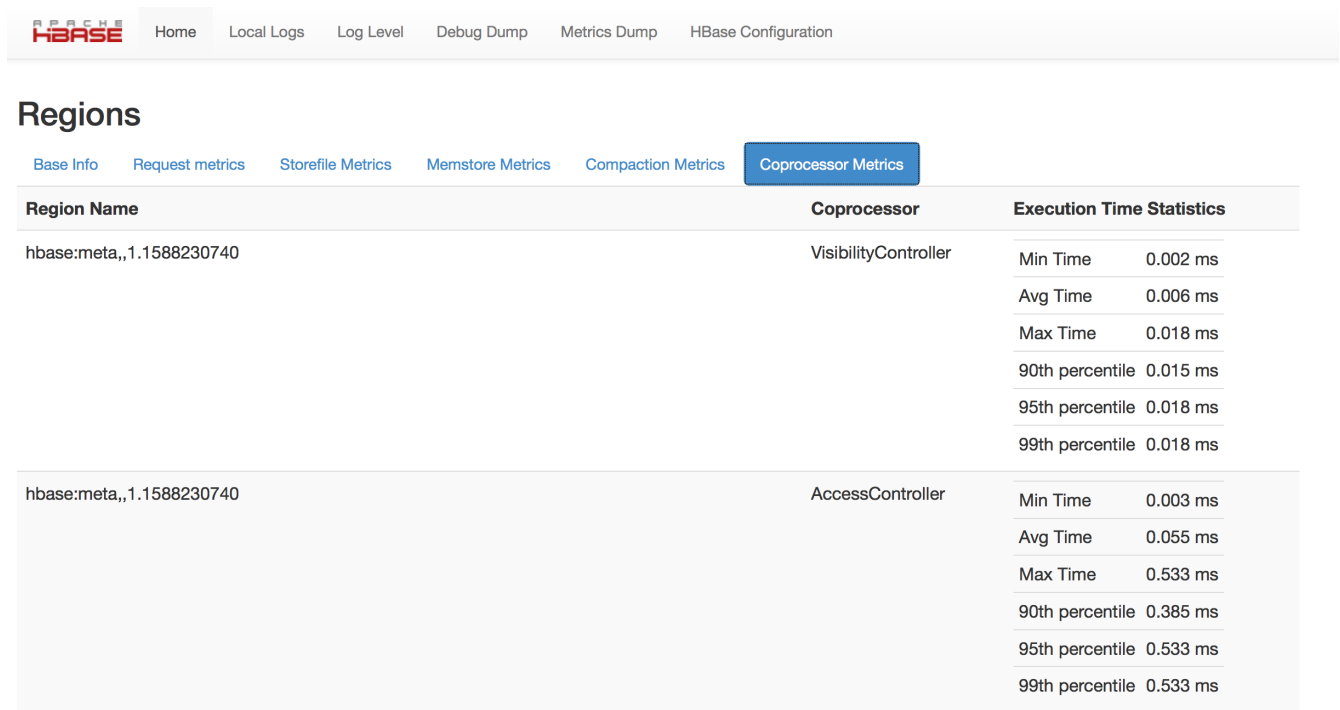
APACHE HBASE

Home Local Logs Log Level Debug Dump Metrics Dump HBase Configuration

Regions

Base Info Request metrics Storefile Metrics Memstore Metrics Compaction Metrics Coprocessor Metrics

| Region Name | Coprocessor | Execution Time Statistics |
|---|---|---|
| hbase:meta,,1.1588230740 | VisibilityController | Min Time 0.002 ms<br>Avg Time 0.006 ms<br>Max Time 0.018 ms<br>90th percentile 0.015 ms<br>95th percentile 0.018 ms<br>99th percentile 0.018 ms |
| hbase:meta,,1.1588230740 | AccessController | Min Time 0.003 ms<br>Avg Time 0.055 ms<br>Max Time 0.533 ms<br>90th percentile 0.385 ms<br>95th percentile 0.533 ms<br>99th percentile 0.533 ms |